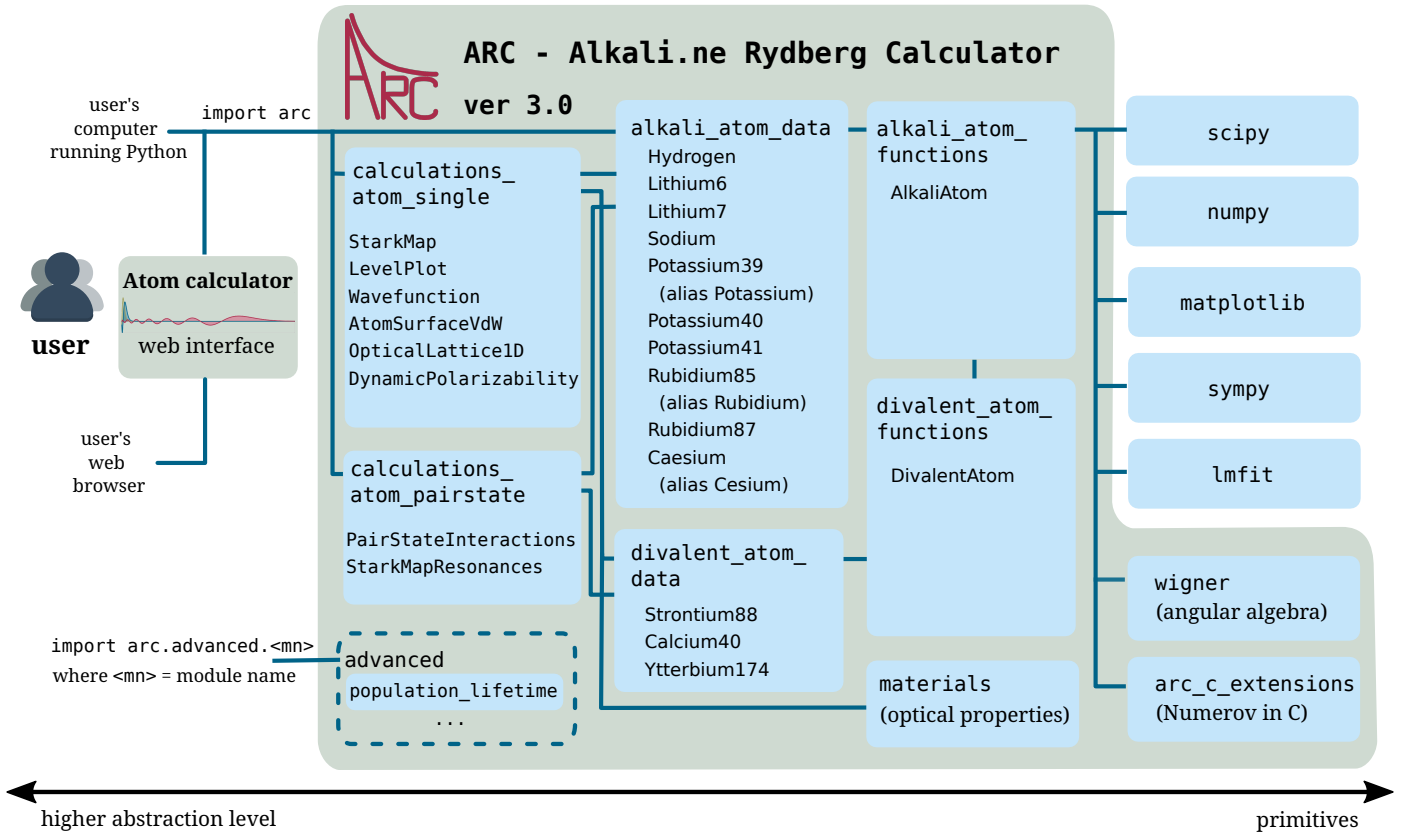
ARC

ARC - Alkali.ne Rydberg Calculator

ver 3.0

user's computer running Python

import arc

Atom calculator

web interface

user

user's web browser

calculations_ atom_single

StarkMap
LevelPlot
Wavefunction
AtomSurfaceVdW
OpticalLattice1D
DynamicPolarizability

calculations_ atom_pairstate

PairStateInteractions
StarkMapResonances

alkali_atom_data

Hydrogen
Lithium6
Lithium7
Sodium
Potassium39
(alias Potassium)
Potassium40
Potassium41
Rubidium85
(alias Rubidium)
Rubidium87
Caesium
(alias Cesium)

divalent_atom_ data

Strontium88
Calcium40
Ytterbium174

alkali_atom_ functions

AlkaliAtom

divalent_atom_ functions

DivalentAtom

materials
(optical properties)

scipy

numpy

matplotlib

sympy

lmfit

wigner
(angular algebra)

arc_c_extensions
(Numerov in C)

import arc.advanced.<mn>
where <mn> = module name

advanced

population_lifetime

...

higher abstraction level

primitives